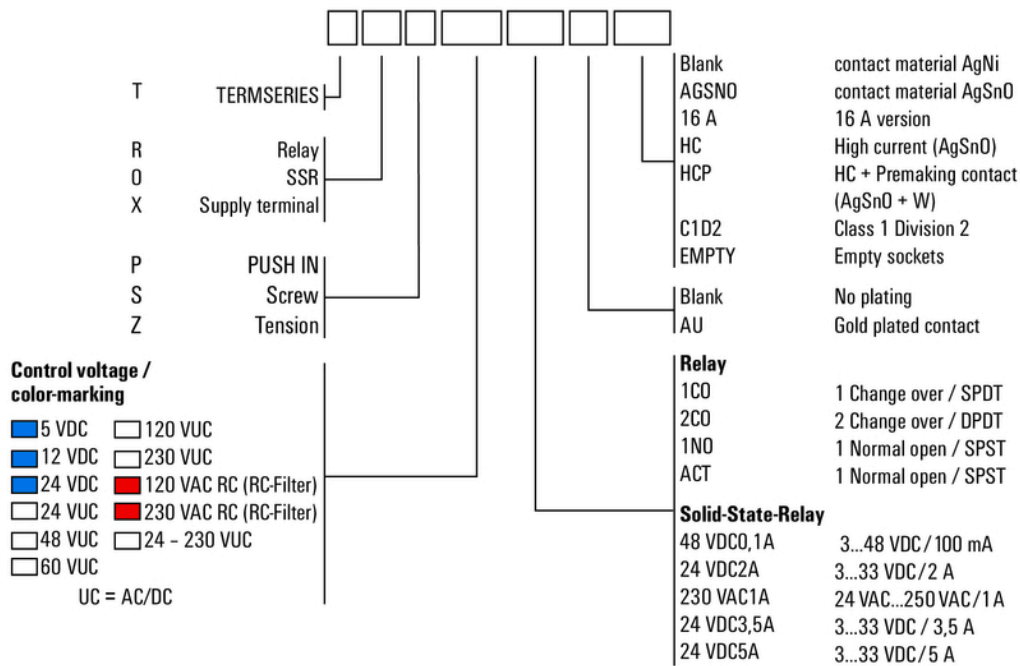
T TERMSERIES

R Relay
O SSR
X Supply terminal

P PUSH IN
S Screw
Z Tension

**Control voltage / color-marking**

5 VDC
12 VDC
24 VDC
24 VUC
48 VUC
60 VUC

120 VUC
230 VUC
120 VAC RC (RC-Filter)
230 VAC RC (RC-Filter)
24 – 230 VUC

UC = AC/DC

| | |
|---|---|
| Blank | contact material AgNi |
| AGSNO | contact material AgSnO |
| 16 A | 16 A version |
| HC | High current (AgSnO) |
| HCP | HC + Premaking contact (AgSnO + W) |
| C1D2 | Class 1 Division 2 |
| EMPTY | Empty sockets |

| | |
|---|---|
| Blank | No plating |
| AU | Gold plated contact |

**Relay**

| | |
|---|---|
| 1CO | 1 Change over / SPDT |
| 2CO | 2 Change over / DPDT |
| 1NO | 1 Normal open / SPST |
| ACT | 1 Normal open / SPST |

**Solid-State-Relay**

| | |
|---|---|
| 48 VDC0,1A | 3...48 VDC / 100 mA |
| 24 VDC2A | 3...33 VDC / 2 A |
| 230 VAC1A | 24 VAC...250 VAC / 1 A |
| 24 VDC3,5A | 3...33 VDC / 3,5 A |
| 24 VDC5A | 3...33 VDC / 5 A |